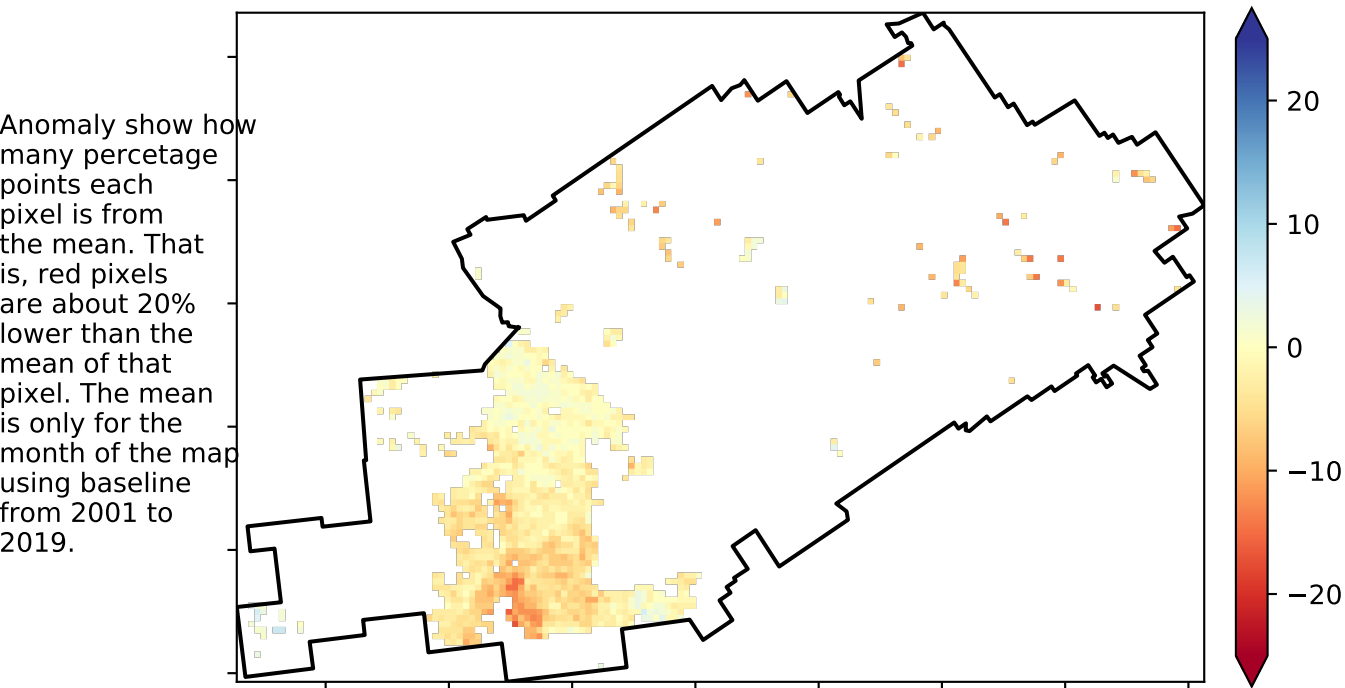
Anomaly show how many percetage points each pixel is from the mean. That is, red pixels are about 20% lower than the mean of that pixel. The mean is only for the month of the map using baseline from 2001 to 2019.

20
10
0
−10
−20